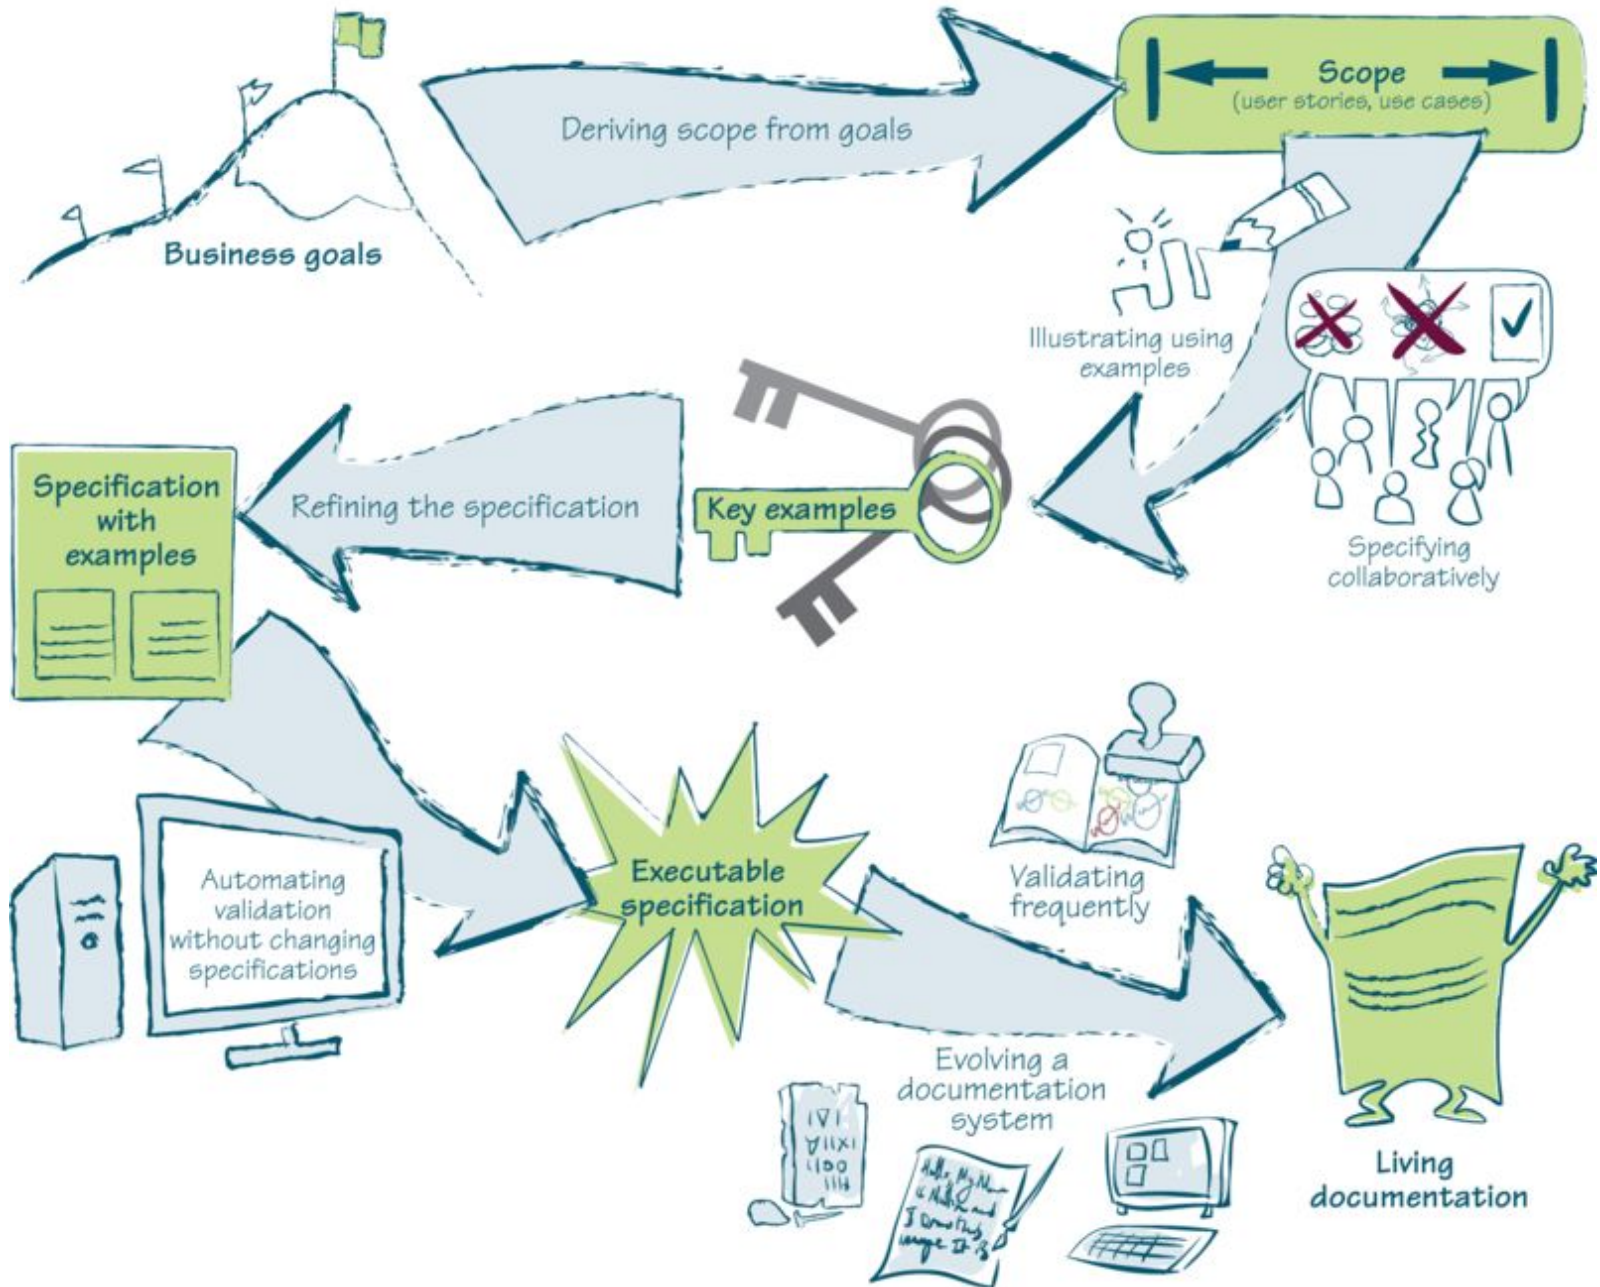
Business goals

Deriving scope from goals

Scope
(user stories, use cases)

Illustrating using examples

Specifying collaboratively

Key examples

Refining the specification

Specification with examples

Automating validation without changing specifications

Executable specification

Validating frequently

Evolving a documentation system

Living documentation